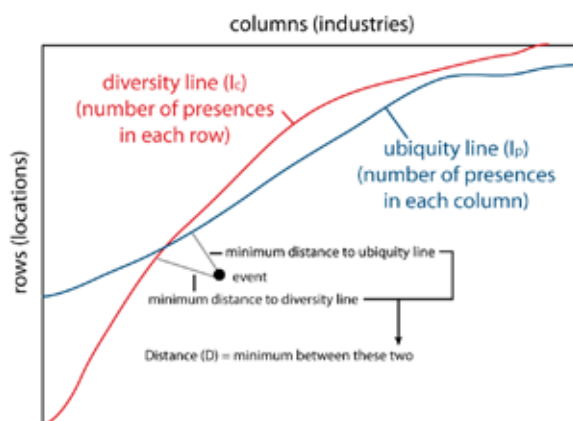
columns (industries)

rows (locations)

diversity line ($I_c$) (number of presences in each row)

ubiquity line ($I_p$) (number of presences in each column)

minimum distance to ubiquity line

event

minimum distance to diversity line

Distance (D) = minimum between these two